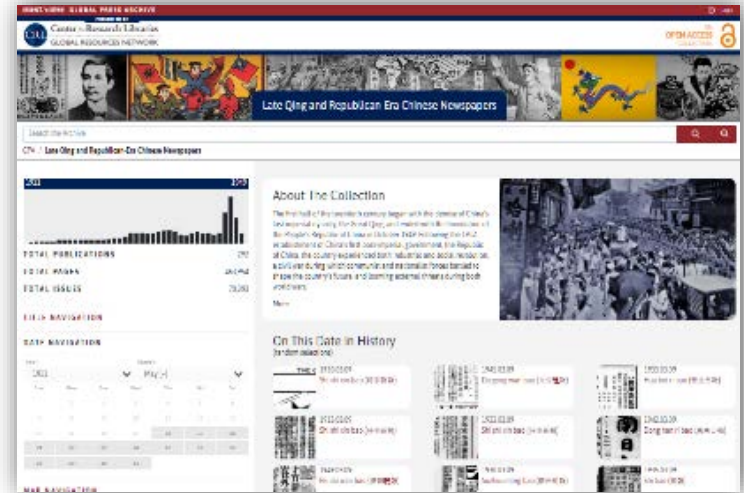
CRL Center for Research Libraries GLOBAL RESOURCES NETWORK

OPEN ACCESS

Late Qing and Republican Era Chinese Newspapers

Search the Archive

CRL / Late Qing and Republican Era Chinese Newspapers

TOTAL PUBLICATIONS

TOTAL PAGES

TOTAL ISSUES

TITLE NAVIGATION

DATE NAVIGATION

About The Collection

The first half of the twentieth century began with the demise of China's last imperial dynasty, the Qing, and ended with the foundation of the People's Republic of China in October 1949. Following the 1912 establishment of China's first democratic government, the Republic of China, the country experienced both industrial and social revolution, a civil war during which communist and nationalist forces battled to shape the country's future, and looming external threats during both world wars.

More

On This Date in History

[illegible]